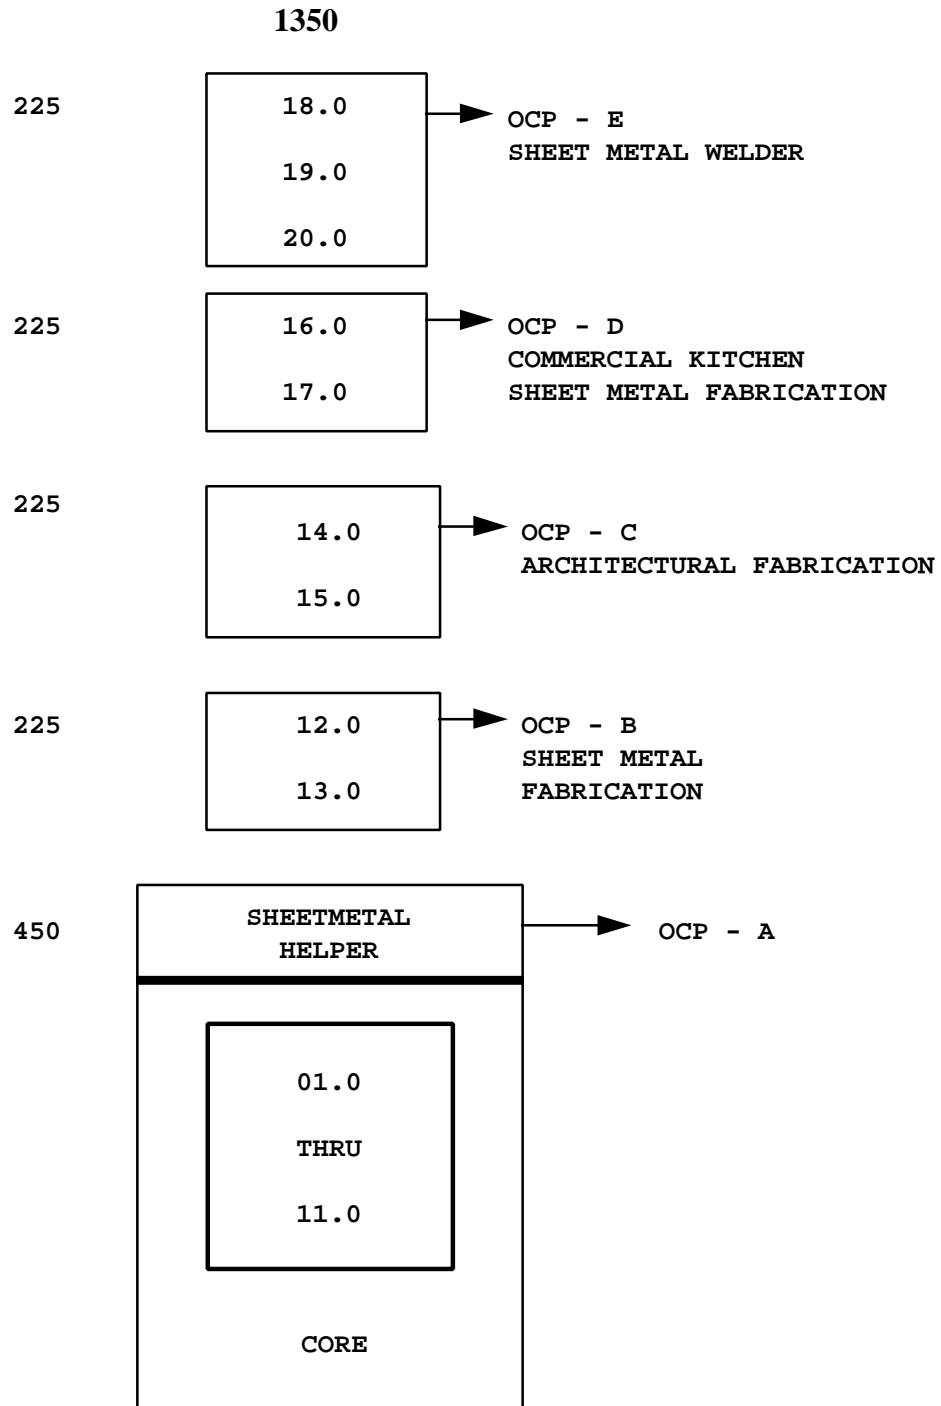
1350

225

18.0

19.0

20.0

OCP - E
SHEET METAL WELDER

225

16.0

17.0

OCP - D
COMMERCIAL KITCHEN
SHEET METAL FABRICATION

225

14.0

15.0

OCP - C
ARCHITECTURAL FABRICATION

225

12.0

13.0

OCP - B
SHEET METAL
FABRICATION

450

SHEETMETAL
HELPER

OCP - A

01.0

THRU

11.0

CORE